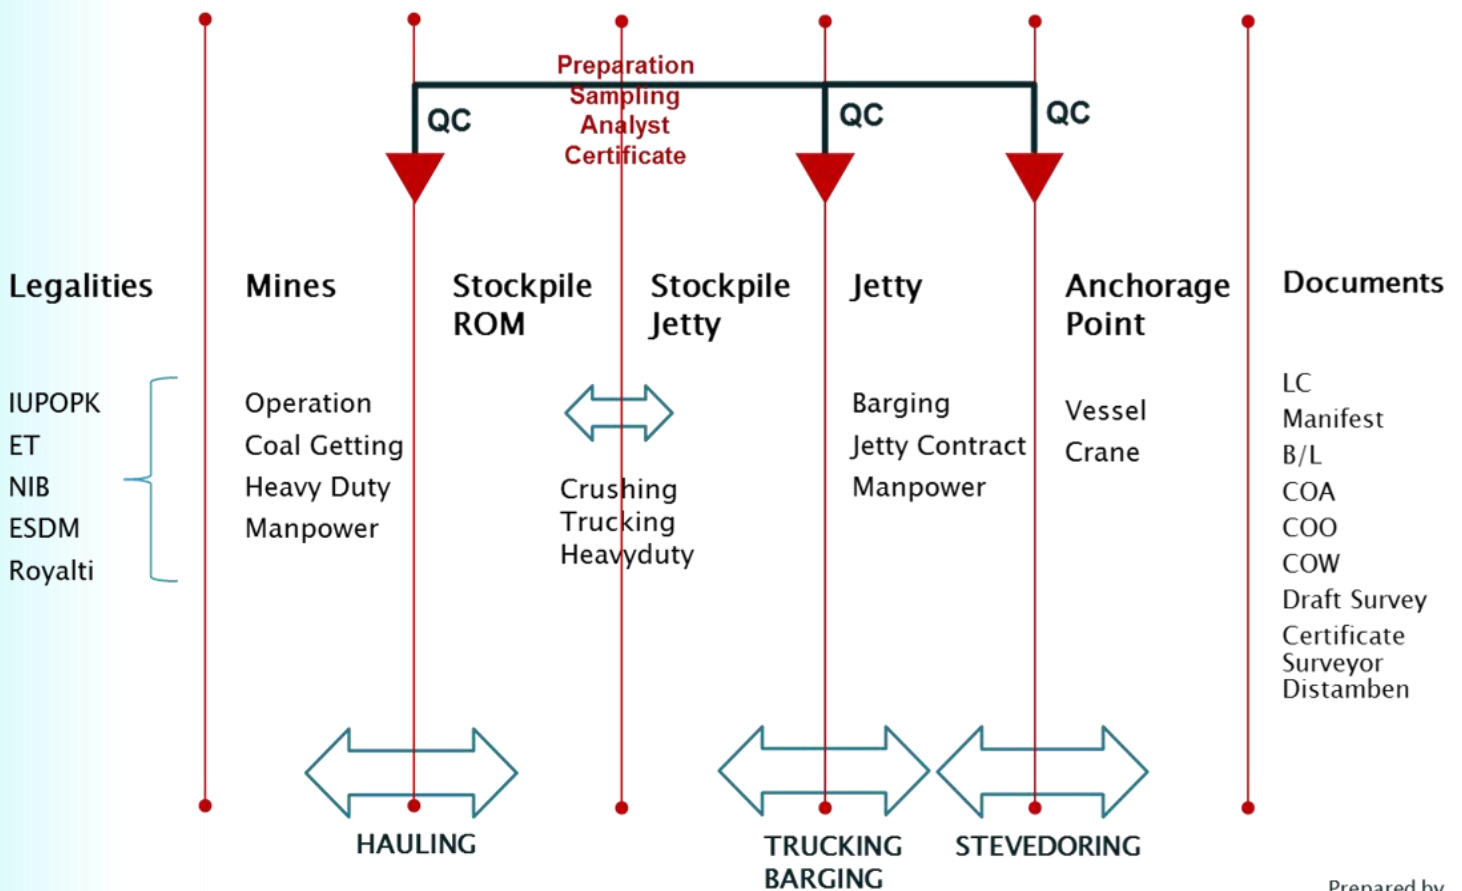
Preparation
Sampling
Analyst
Certificate

QC

QC

QC

Legalities

IUPOPK
ET
NIB
ESDM
Royalti

Mines

Operation
Coal Getting
Heavy Duty
Manpower

Stockpile ROM

Stockpile Jetty

Crushing
Trucking
Heavyduty

Jetty

Barging
Jetty Contract
Manpower

Anchorage Point

Vessel
Crane

Documents

LC
Manifest
B/L
COA
COO
COW
Draft Survey
Certificate Surveyor
Distamben

HAULING

TRUCKING
BARGING

STEVEDORING

Prepared by